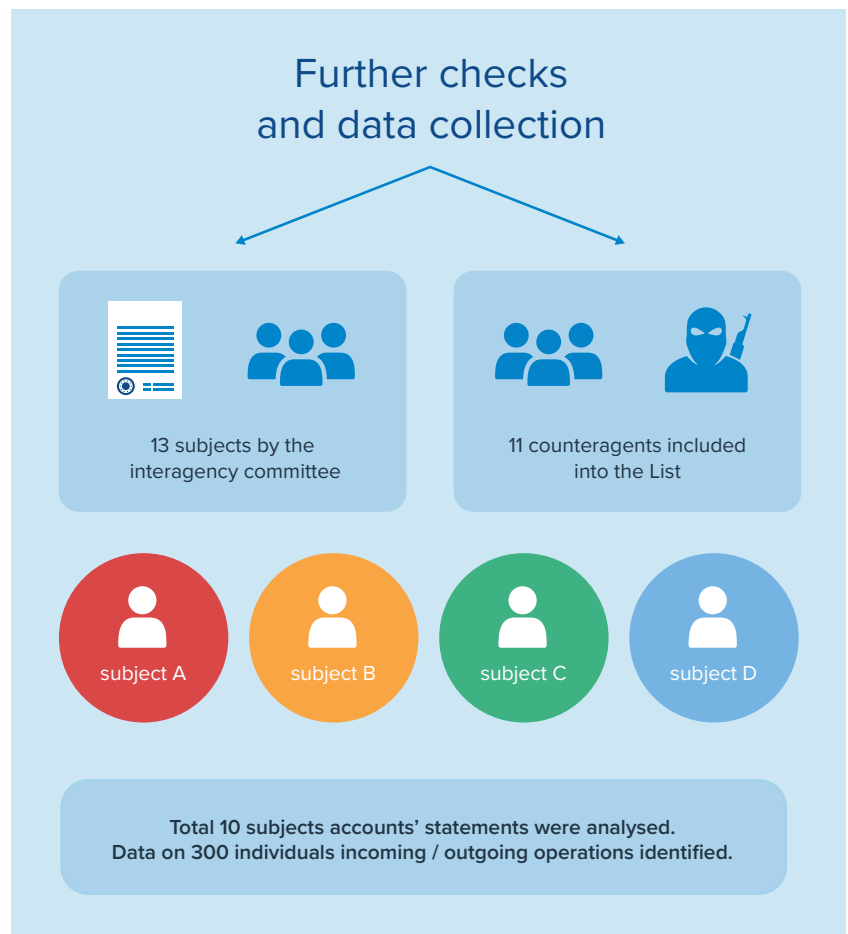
Further checks and data collection

13 subjects by the interagency committee

11 counteragents included into the List

subject A

subject B

subject C

subject D

Total 10 subjects accounts' statements were analysed.
Data on 300 individuals incoming / outgoing operations identified.